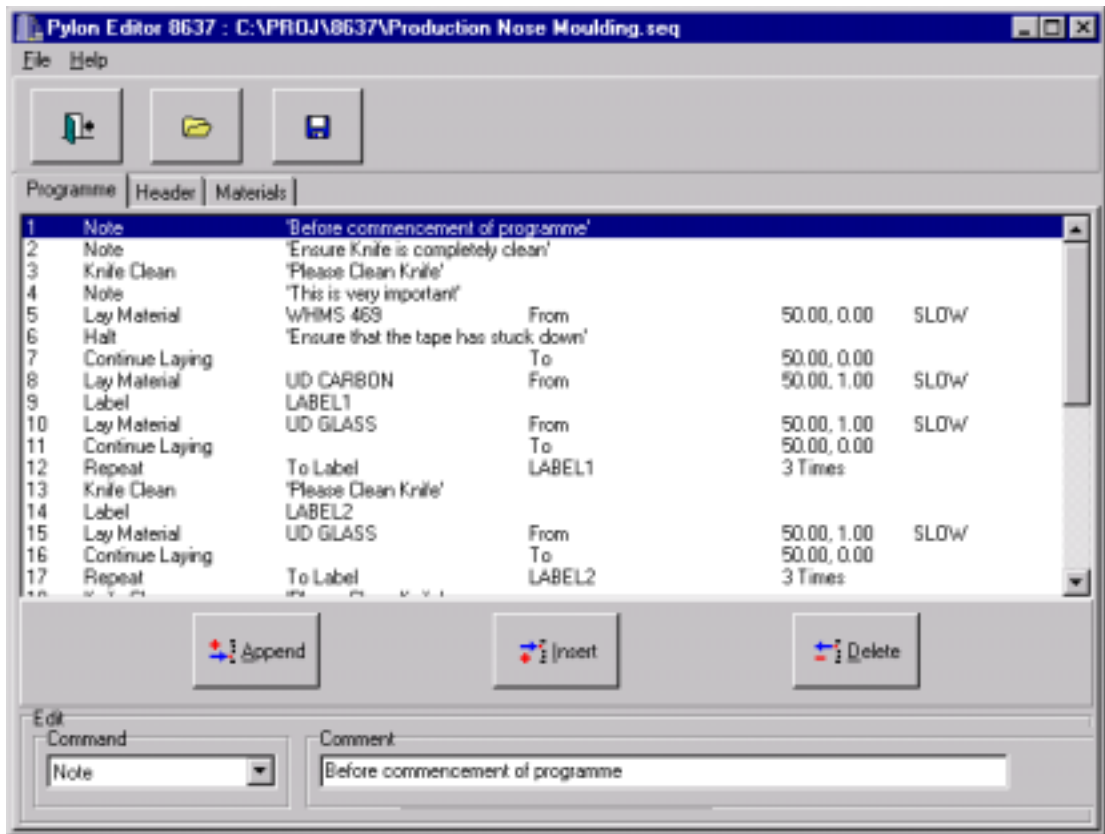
Pylon Editor 8637 : C:\PROJ\8637\Production Nose Moulding.seq

File Help

Programme | Header | Materials

| | | | | | |
|---|---|---|---|---|---|
| 1 | Note | 'Before commencement of programme' | | | |
| 2 | Note | 'Ensure Knife is completely clean' | | | |
| 3 | Knife Clean | 'Please Clean Knife' | | | |
| 4 | Note | 'This is very important' | | | |
| 5 | Lay Material | WHMS 469 | From | 50.00, 0.00 | SLOW |
| 6 | Halt | 'Ensure that the tape has stuck down' | | | |
| 7 | Continue Laying | | To | 50.00, 0.00 | |
| 8 | Lay Material | UD CARBON | From | 50.00, 1.00 | SLOW |
| 9 | Label | LABEL1 | | | |
| 10 | Lay Material | UD GLASS | From | 50.00, 1.00 | SLOW |
| 11 | Continue Laying | | To | 50.00, 0.00 | |
| 12 | Repeat | To Label | LABEL1 | 3 Times | |
| 13 | Knife Clean | 'Please Clean Knife' | | | |
| 14 | Label | LABEL2 | | | |
| 15 | Lay Material | UD GLASS | From | 50.00, 1.00 | SLOW |
| 16 | Continue Laying | | To | 50.00, 0.00 | |
| 17 | Repeat | To Label | LABEL2 | 3 Times | |

Append Insert Delete

Edit
Command
Note
Comment
Before commencement of programme